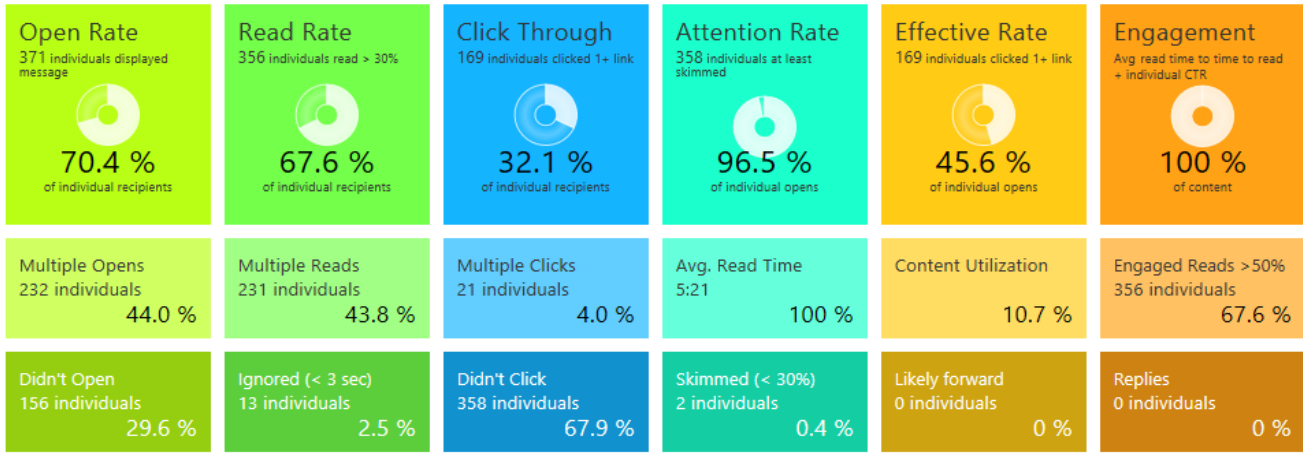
Open Rate
371 individuals displayed message
70.4 %
of individual recipients

Read Rate
356 individuals read > 30%
67.6 %
of individual recipients

Click Through
169 individuals clicked 1+ link
32.1 %
of individual recipients

Attention Rate
358 individuals at least skimmed
96.5 %
of individual opens

Effective Rate
169 individuals clicked 1+ link
45.6 %
of individual opens

Engagement
Avg read time to time to read + individual CTR
100 %
of content

Multiple Opens
232 individuals
44.0 %

Multiple Reads
231 individuals
43.8 %

Multiple Clicks
21 individuals
4.0 %

Avg. Read Time
5:21
100 %

Content Utilization
10.7 %

Engaged Reads >50%
356 individuals
67.6 %

Didn't Open
156 individuals
29.6 %

Ignored (< 3 sec)
13 individuals
2.5 %

Didn't Click
358 individuals
67.9 %

Skimmed (< 30%)
2 individuals
0.4 %

Likely forward
0 individuals
0 %

Replies
0 individuals
0 %